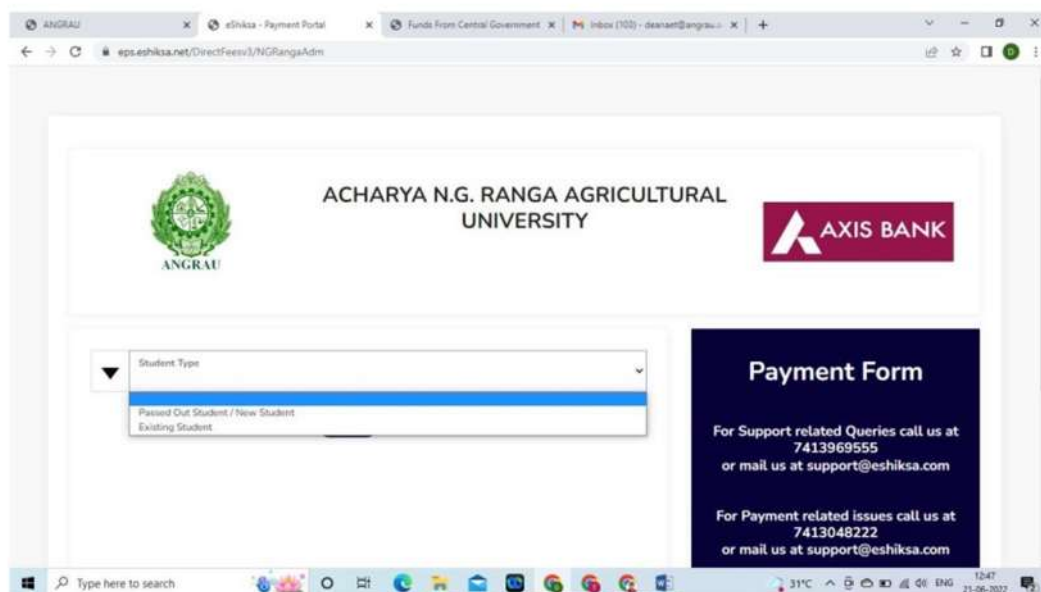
ANGRAU × eShiksa - Payment Portal × Funds From Central Government × Inbox (103) - deanaet@angrau... × +

eps.eshiksa.net/DirectFeesv3/NGRangaAdm

ANGRAU

ACHARYA N.G. RANGA AGRICULTURAL UNIVERSITY

AXIS BANK

Student Type

Passed Out Student / New Student
Existing Student

Payment Form

For Support related Queries call us at 7413969555
or mail us at support@eshiksa.com

For Payment related issues call us at 7413048222
or mail us at support@eshiksa.com

Type here to search

31°C ENG 12:47 21-06-2022